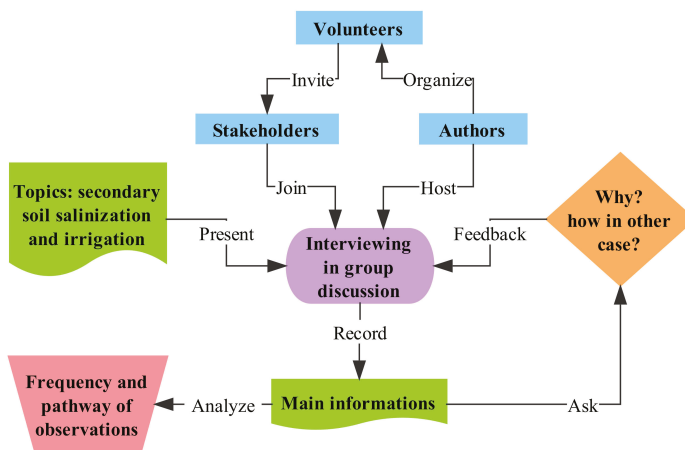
Volunteers

Invite

Organize

Stakeholders

Authors

Topics: secondary soil salinization and irrigation

Join

Host

Why? how in other case?

Present

Interviewing in group discussion

Feedback

Record

Frequency and pathway of observations

Analyze

Main informations

Ask